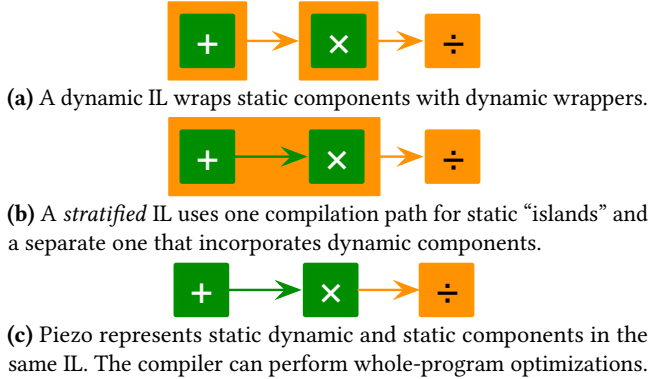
+ × ÷

**(a)** A dynamic IL wraps static components with dynamic wrappers.

+ × ÷

**(b)** A *stratified* IL uses one compilation path for static "islands" and a separate one that incorporates dynamic components.

+ × ÷

**(c)** Piezo represents static dynamic and static components in the same IL. The compiler can perform whole-program optimizations.